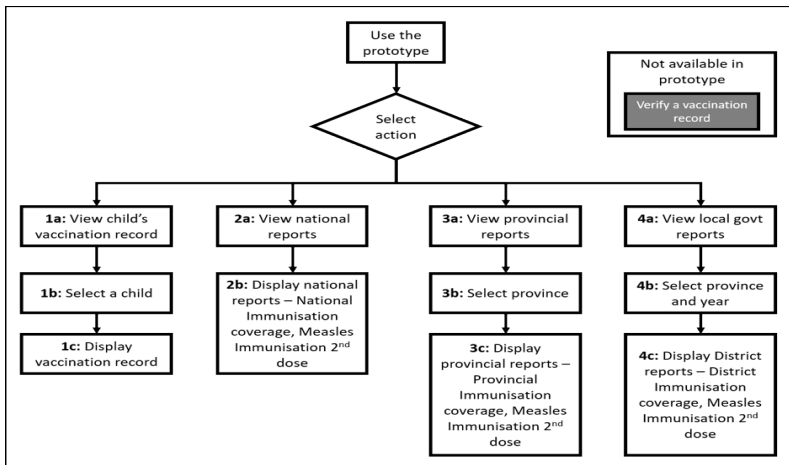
Use the prototype

Select action

Not available in prototype

Verify a vaccination record

**1a:** View child's vaccination record

**1b:** Select a child

**1c:** Display vaccination record

**2a:** View national reports

**2b:** Display national reports – National Immunisation coverage, Measles Immunisation 2$^{nd}$ dose

**3a:** View provincial reports

**3b:** Select province

**3c:** Display provincial reports – Provincial Immunisation coverage, Measles Immunisation 2$^{nd}$ dose

**4a:** View local govt reports

**4b:** Select province and year

**4c:** Display District reports – District Immunisation coverage, Measles Immunisation 2$^{nd}$ dose